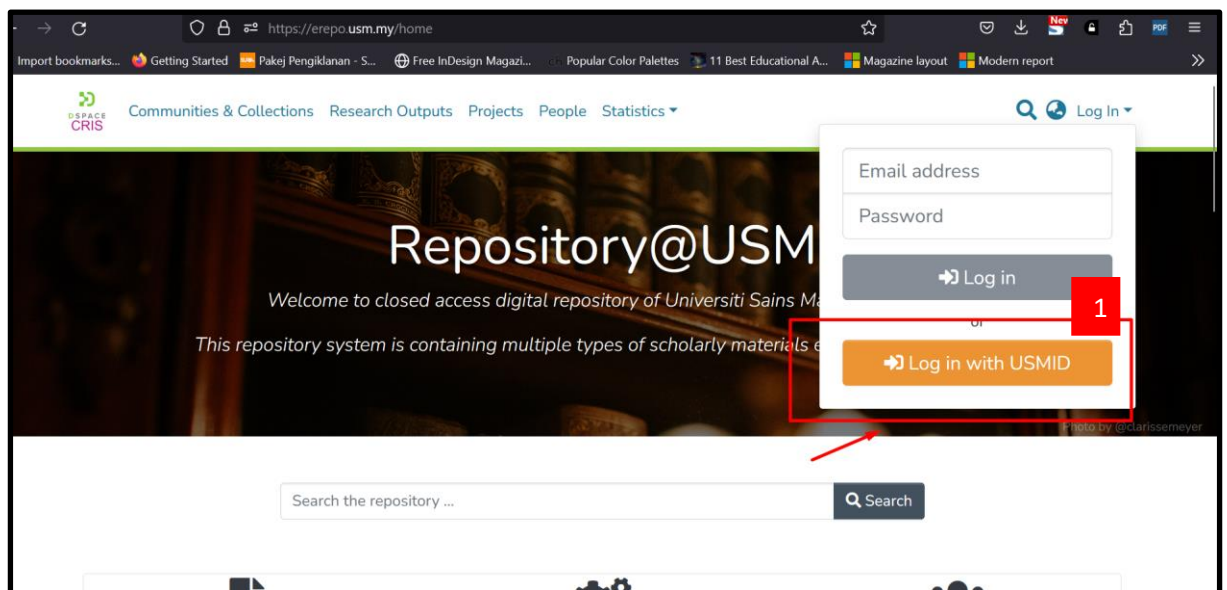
https://erepo.usm.my/home

New PDF

Import bookmarks... Getting Started Pakej Pengiklanan - S... Free InDesign Magazi... Popular Color Palettes 11 Best Educational A... Magazine layout Modern report

DSPACE CRIS Communities & Collections Research Outputs Projects People Statistics Log In

Email address
Password
Log in
or
Log in with USMID

1

Repository@USM

Welcome to closed access digital repository of Universiti Sains Ma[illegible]

This repository system is containing multiple types of scholarly materials e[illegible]

Photo by @clarissemeyer

Search the repository ...
Search